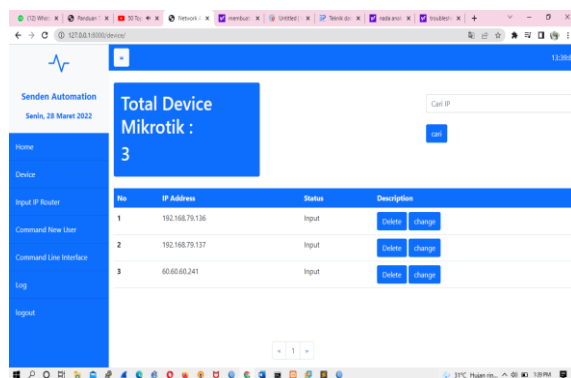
(12) Wha | Panduan | 50 To | Network | membuat | Untitled | Teknik do | nada anak | troublesh | +

127.0.0.1:8000/device/

≡

13:39

Senden Automation
Senin, 28 Maret 2022

Home
Device
Input IP Router
Command New User
Command Line Interface
Log
logout

Total Device Mikrotik :
3

Cari IP
cari

| No | IP Address | Status | Description |
|---|---|---|---|
| 1 | 192.168.79.136 | Input | Delete change |
| 2 | 192.168.79.137 | Input | Delete change |
| 3 | 60.60.60.241 | Input | Delete change |

« 1 »

31°C Hujan rin... 1:39 PM